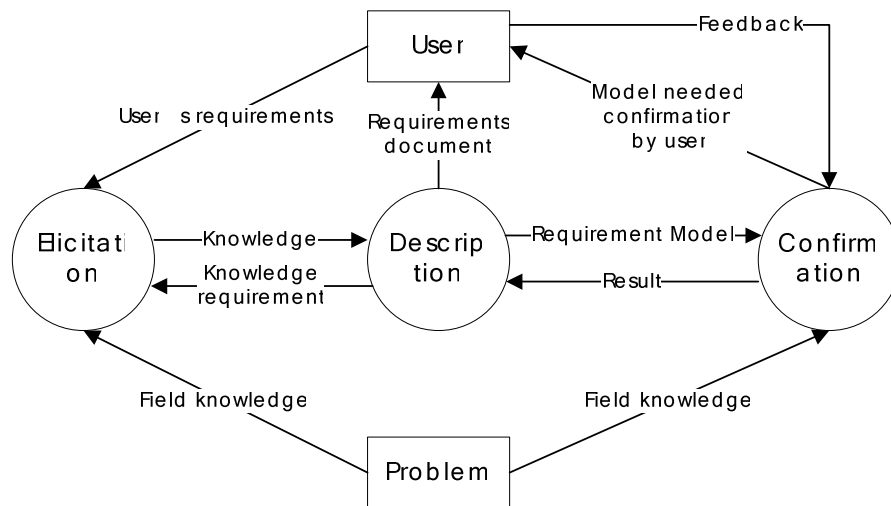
User

Feedback

User s requirements

Requirements document

Model needed confirmation by user

Elicitation

Knowledge

Knowledge requirement

Description

Requirement Model

Result

Confirmation

Field knowledge

Field knowledge

Problem